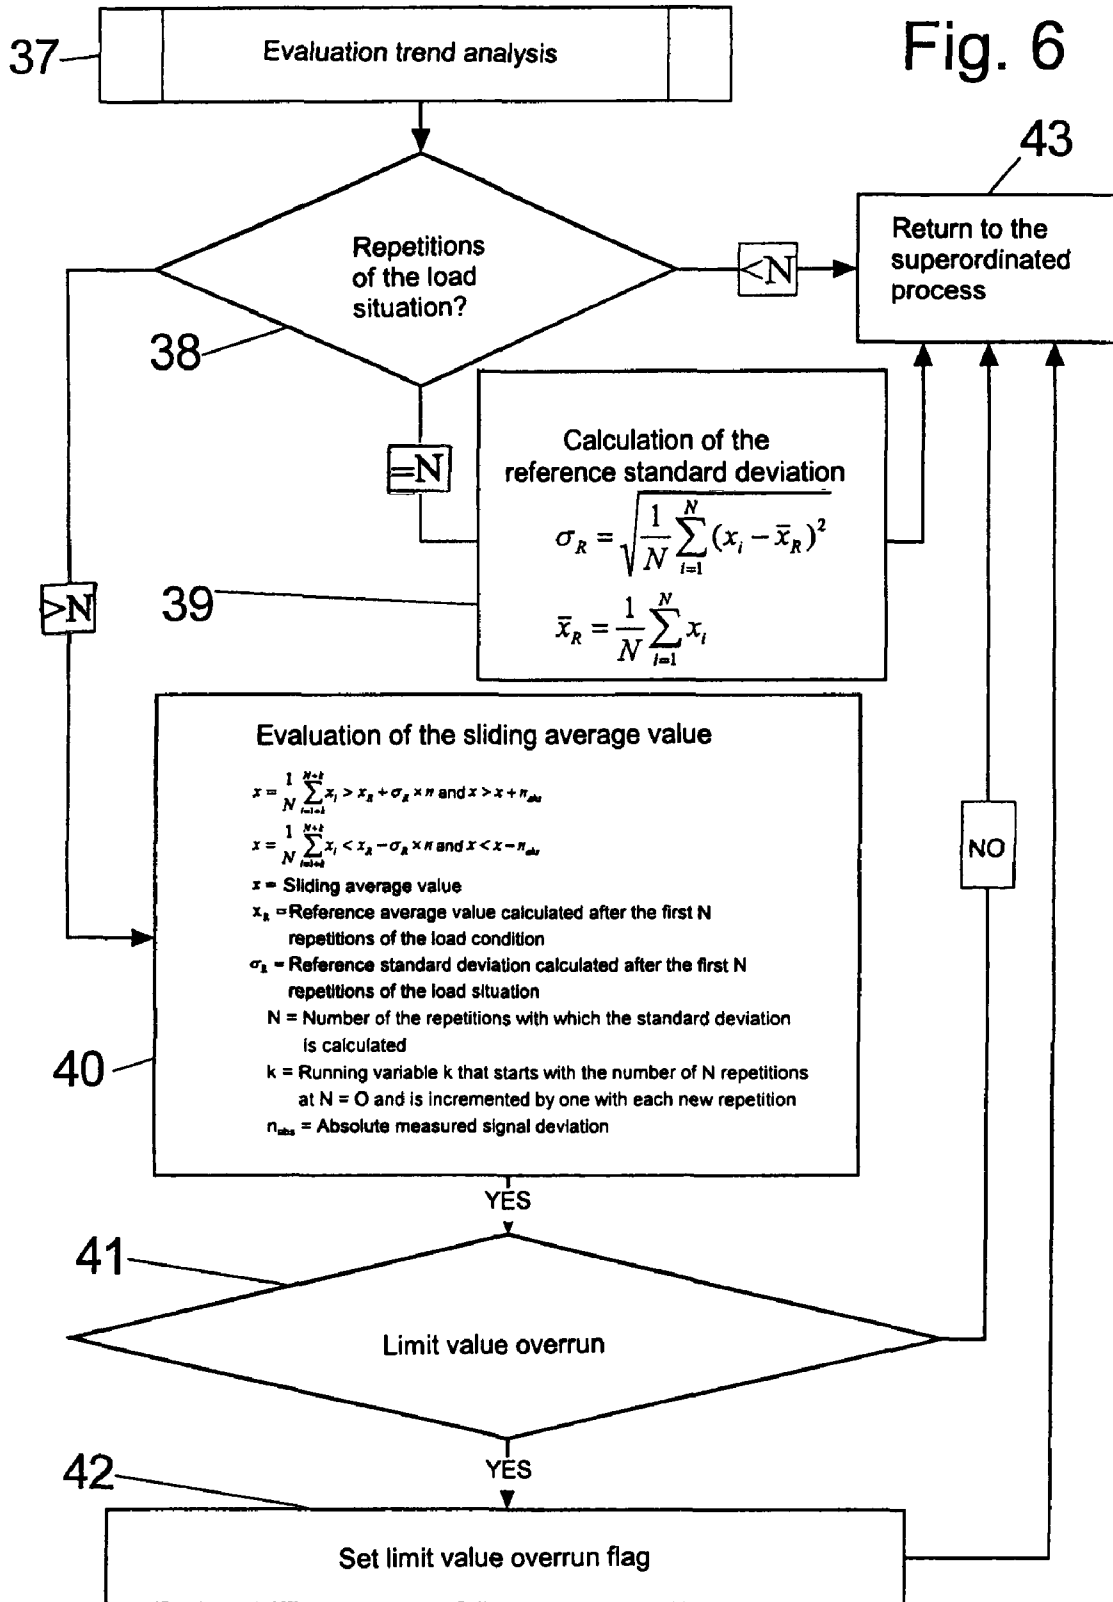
37 Evaluation trend analysis

Fig. 6

43

Repetitions of the load situation?

<N

Return to the superordinated process

38

=N

Calculation of the reference standard deviation

$\sigma_R = \sqrt{\frac{1}{N}\sum_{i=1}^{N}(x_i - \bar{x}_R)^2}$

>N

39

$\bar{x}_R = \frac{1}{N}\sum_{i=1}^{N} x_i$

Evaluation of the sliding average value

$x = \frac{1}{N}\sum_{i=1+k}^{N+k} x_i > x_R + \sigma_R \times n$ and $x > x + n_{abs}$

$x = \frac{1}{N}\sum_{i=1+k}^{N+k} x_i < x_R - \sigma_R \times n$ and $x < x - n_{abs}$

$x$ = Sliding average value

$x_R$ = Reference average value calculated after the first N repetitions of the load condition

$\sigma_R$ = Reference standard deviation calculated after the first N repetitions of the load situation

N = Number of the repetitions with which the standard deviation is calculated

k = Running variable k that starts with the number of N repetitions at N = O and is incremented by one with each new repetition

$n_{abs}$ = Absolute measured signal deviation

NO

40

YES

41

Limit value overrun

YES

42

Set limit value overrun flag